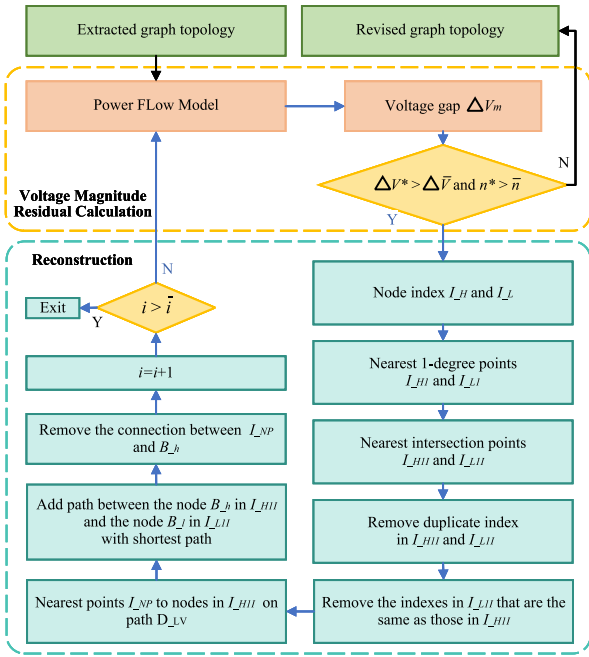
Extracted graph topology

Revised graph topology

Power FLow Model

Voltage gap $\Delta V_m$

N

$\Delta V^* > \Delta \overline{V}$ and $n^* > \overline{n}$

Voltage Magnitude Residual Calculation

Y

Reconstruction

N

Exit

Y

$i > \bar{i}$

Node index $I\_H$ and $I\_L$

Nearest 1-degree points $I\_{H1}$ and $I\_{L1}$

$i$=$i$+1

Remove the connection between $I\_{NP}$ and $B\_h$

Nearest intersection points $I\_{HI}$ and $I\_{LI}$

Add path between the node $B\_h$ in $I\_{HI}$ and the node $B\_l$ in $I\_{LI}$ with shortest path

Remove duplicate index in $I\_{HI}$ and $I\_{LI}$

Nearest points $I\_{NP}$ to nodes in $I\_{HI}$ on path D_LV

Remove the indexes in $I\_{LI}$ that are the same as those in $I\_{HI}$